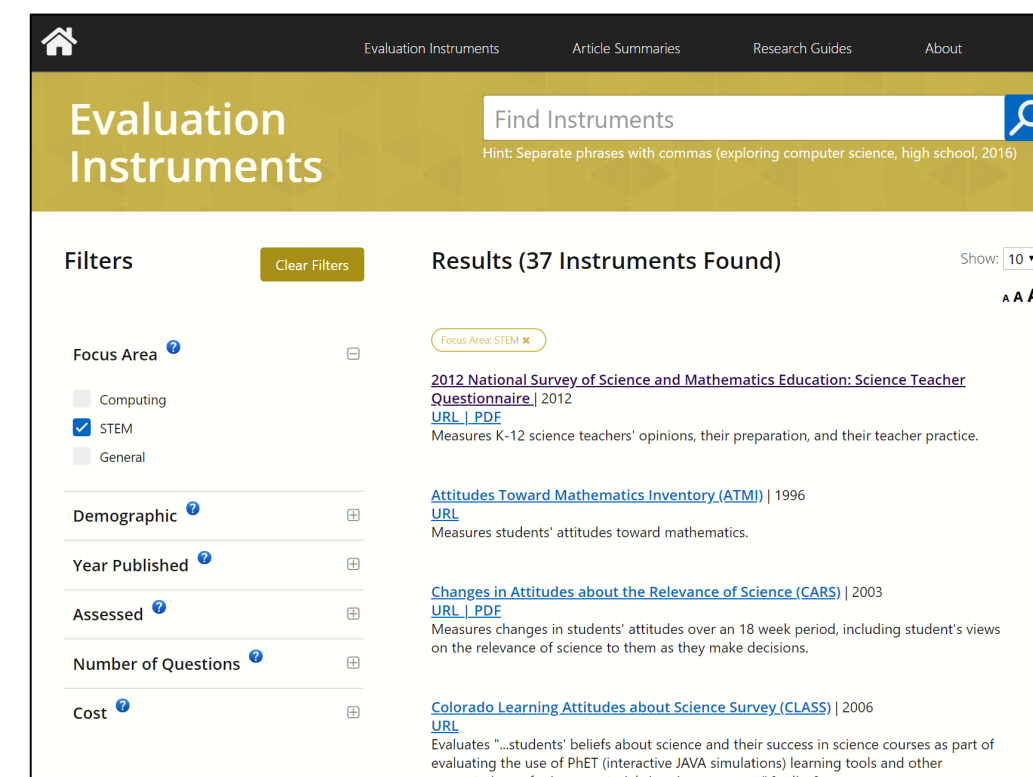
Evaluation Instruments Article Summaries Research Guides About

Evaluation Instruments

Find Instruments

Hint: Separate phrases with commas (exploring computer science, high school, 2016)

Filters

Clear Filters

Focus Area

Computing

STEM

General

Demographic

Year Published

Assessed

Number of Questions

Cost

Results (37 Instruments Found)

Show: 10

A A A

Focus Area: STEM ✖

2012 National Survey of Science and Mathematics Education: Science Teacher Questionnaire | 2012
URL | PDF
Measures K-12 science teachers' opinions, their preparation, and their teacher practice.

Attitudes Toward Mathematics Inventory (ATMI) | 1996
URL
Measures students' attitudes toward mathematics.

Changes in Attitudes about the Relevance of Science (CARS) | 2003
URL | PDF
Measures changes in students' attitudes over an 18 week period, including student's views on the relevance of science to them as they make decisions.

Colorado Learning Attitudes about Science Survey (CLASS) | 2006
URL
Evaluates "...students' beliefs about science and their success in science courses as part of evaluating the use of PhET (interactive JAVA simulations) learning tools and other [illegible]